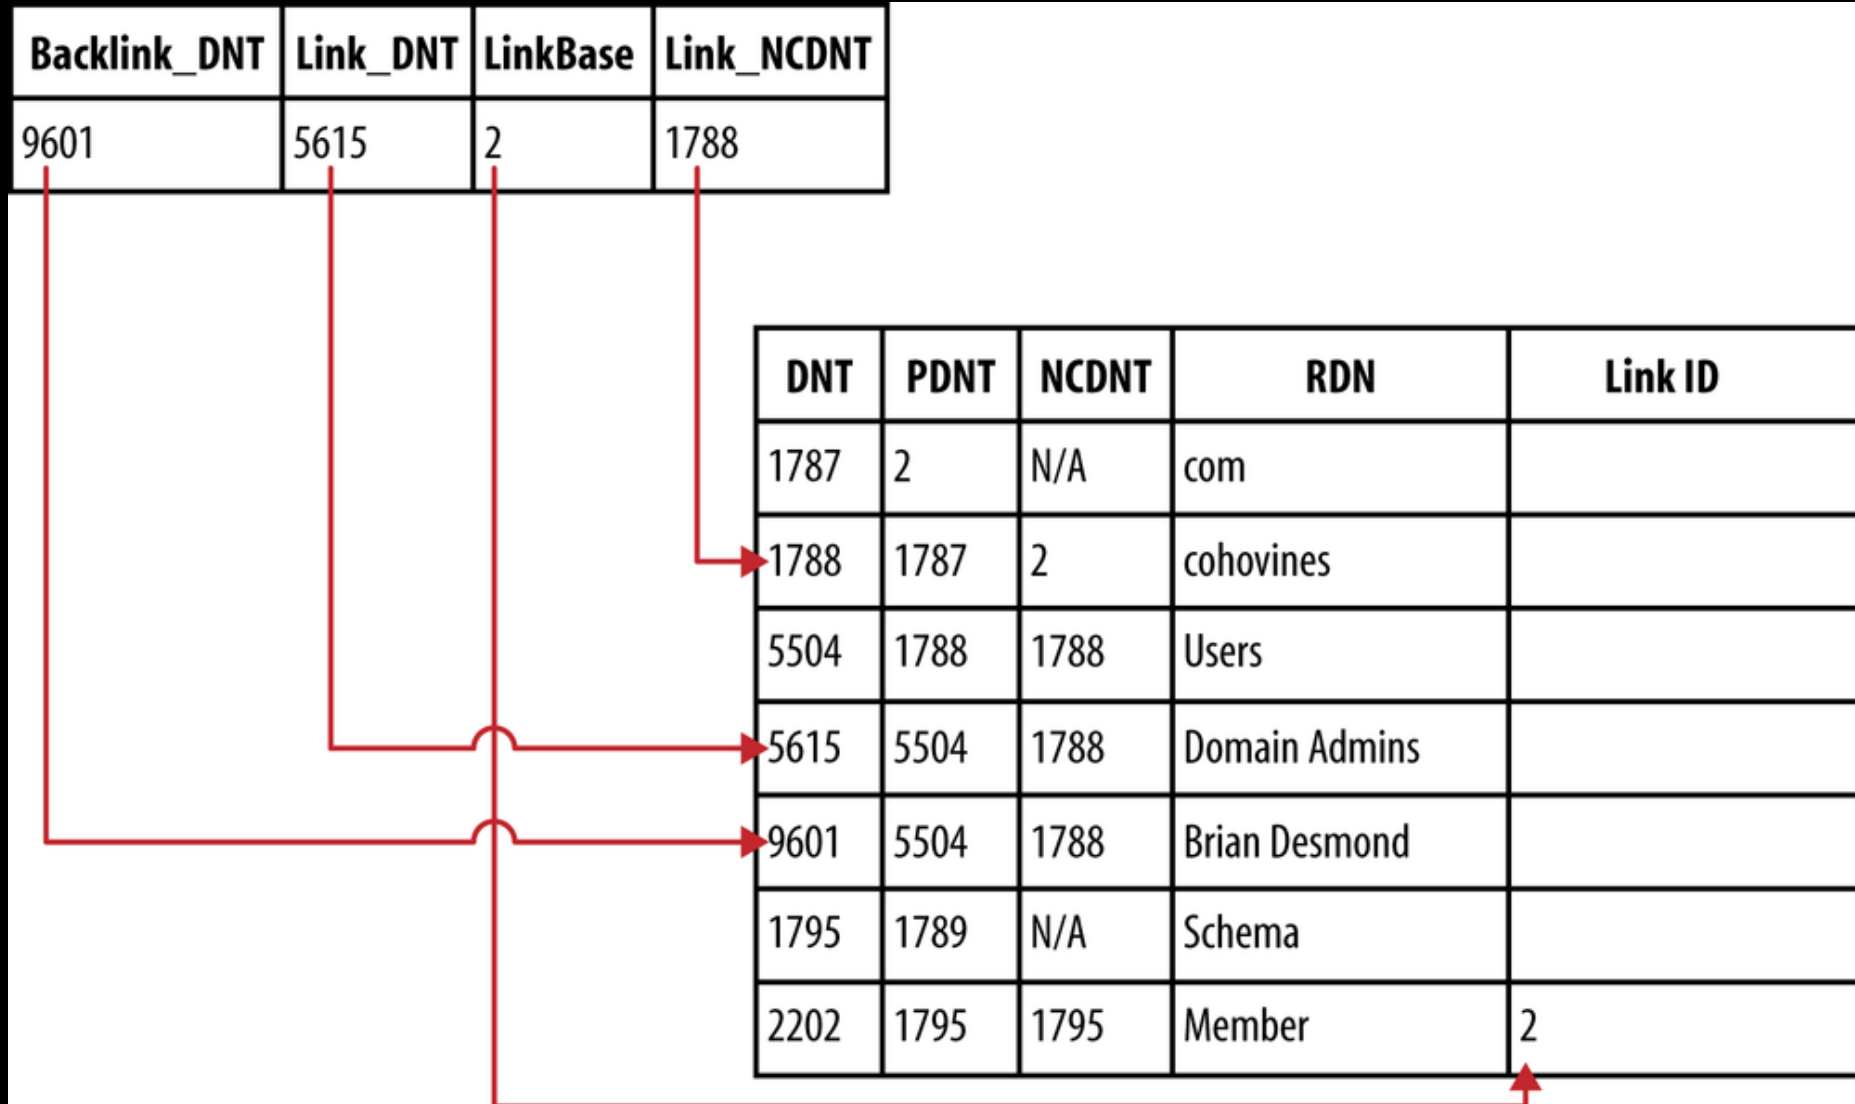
| Backlink_DNT | Link_DNT | LinkBase | Link_NCDNT |
|---|---|---|---|
| 9601 | 5615 | 2 | 1788 |

| DNT | PDNT | NCDNT | RDN | Link ID |
|---|---|---|---|---|
| 1787 | 2 | N/A | com | |
| 1788 | 1787 | 2 | cohovines | |
| 5504 | 1788 | 1788 | Users | |
| 5615 | 5504 | 1788 | Domain Admins | |
| 9601 | 5504 | 1788 | Brian Desmond | |
| 1795 | 1789 | N/A | Schema | |
| 2202 | 1795 | 1795 | Member | 2 |